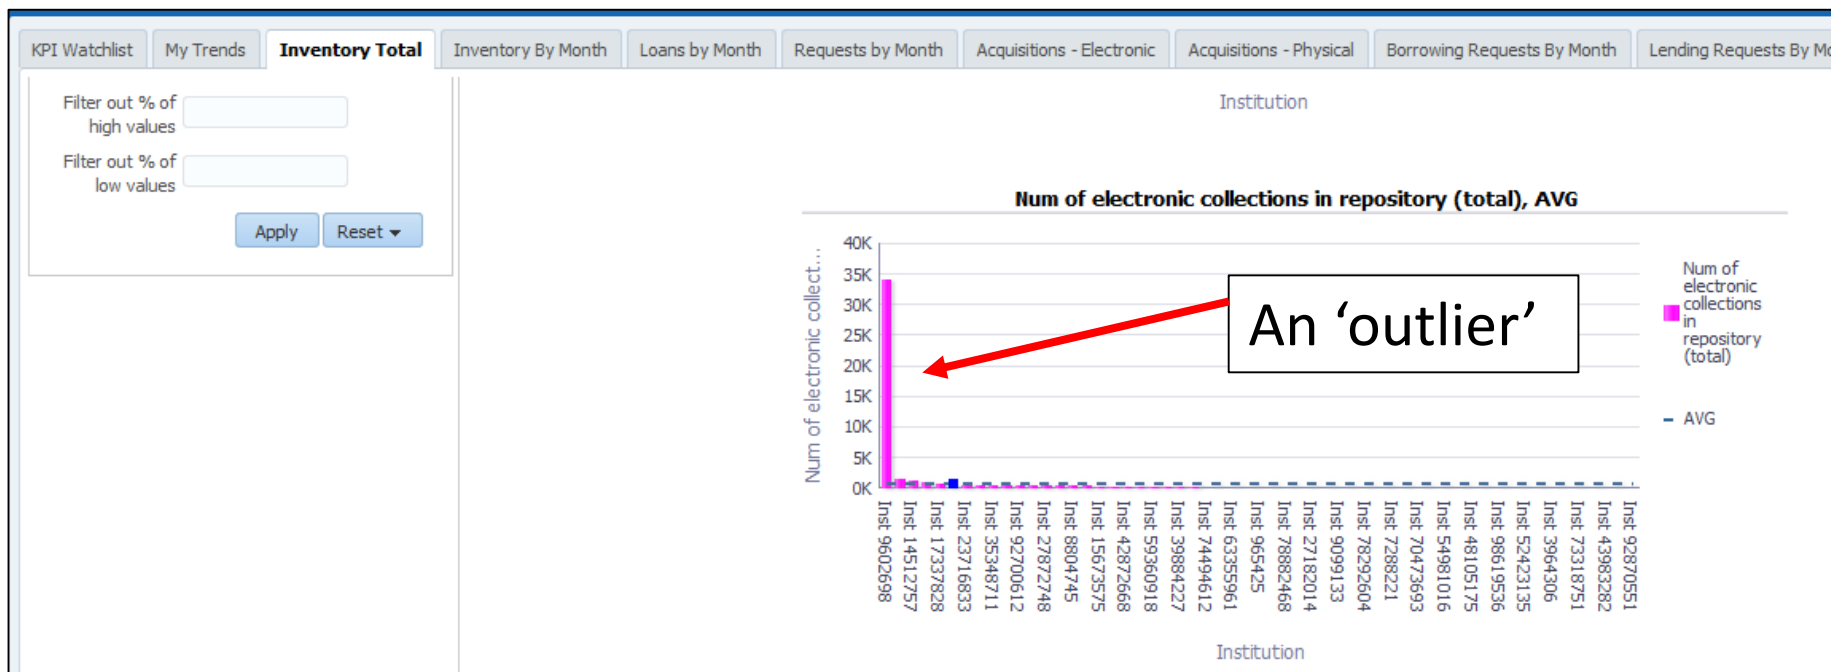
KPI Watchlist | My Trends | Inventory Total | Inventory By Month | Loans by Month | Requests by Month | Acquisitions - Electronic | Acquisitions - Physical | Borrowing Requests By Month | Lending Requests By Mo

Filter out % of high values

Filter out % of low values

Apply

Reset

Institution

Num of electronic collections in repository (total), AVG

40K
35K
30K
25K
20K
15K
10K
5K
0K

Num of electronic collect...

An ‘outlier’

Num of electronic collections in repository (total)

AVG

Inst 9602698
Inst 14512757
Inst 17337828
Inst 23716833
Inst 35348711
Inst 92700612
Inst 27872748
Inst 8804745
Inst 15673575
Inst 42872668
Inst 59360918
Inst 39884227
Inst 74494612
Inst 63355961
Inst 965425
Inst 78882468
Inst 27182014
Inst 9099133
Inst 78292604
Inst 7288221
Inst 70473693
Inst 54981016
Inst 48105175
Inst 98619536
Inst 52423135
Inst 3964306
Inst 73318751
Inst 43983282
Inst 92870551

Institution